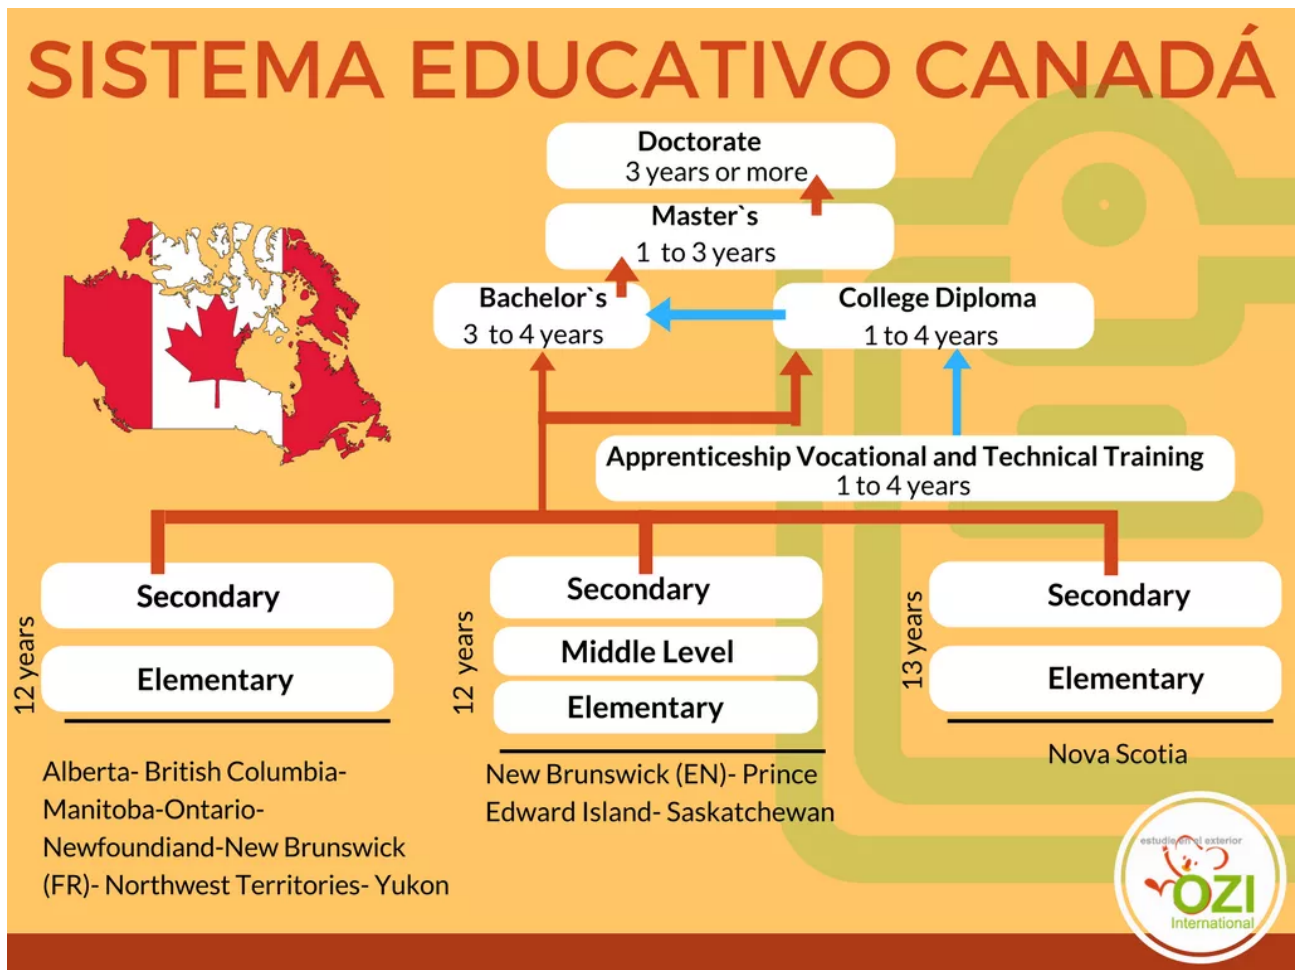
SISTEMA EDUCATIVO CANADÁ

Doctorate
3 years or more

Master`s
1 to 3 years

Bachelor`s
3 to 4 years

College Diploma
1 to 4 years

Apprenticeship Vocational and Technical Training
1 to 4 years

12 years

Secondary

Elementary

Alberta- British Columbia- Manitoba-Ontario- Newfoundiand-New Brunswick (FR)- Northwest Territories- Yukon

12 years

Secondary

Middle Level

Elementary

New Brunswick (EN)- Prince Edward Island- Saskatchewan

13 years

Secondary

Elementary

Nova Scotia

estudie en el exterior
OZI
International